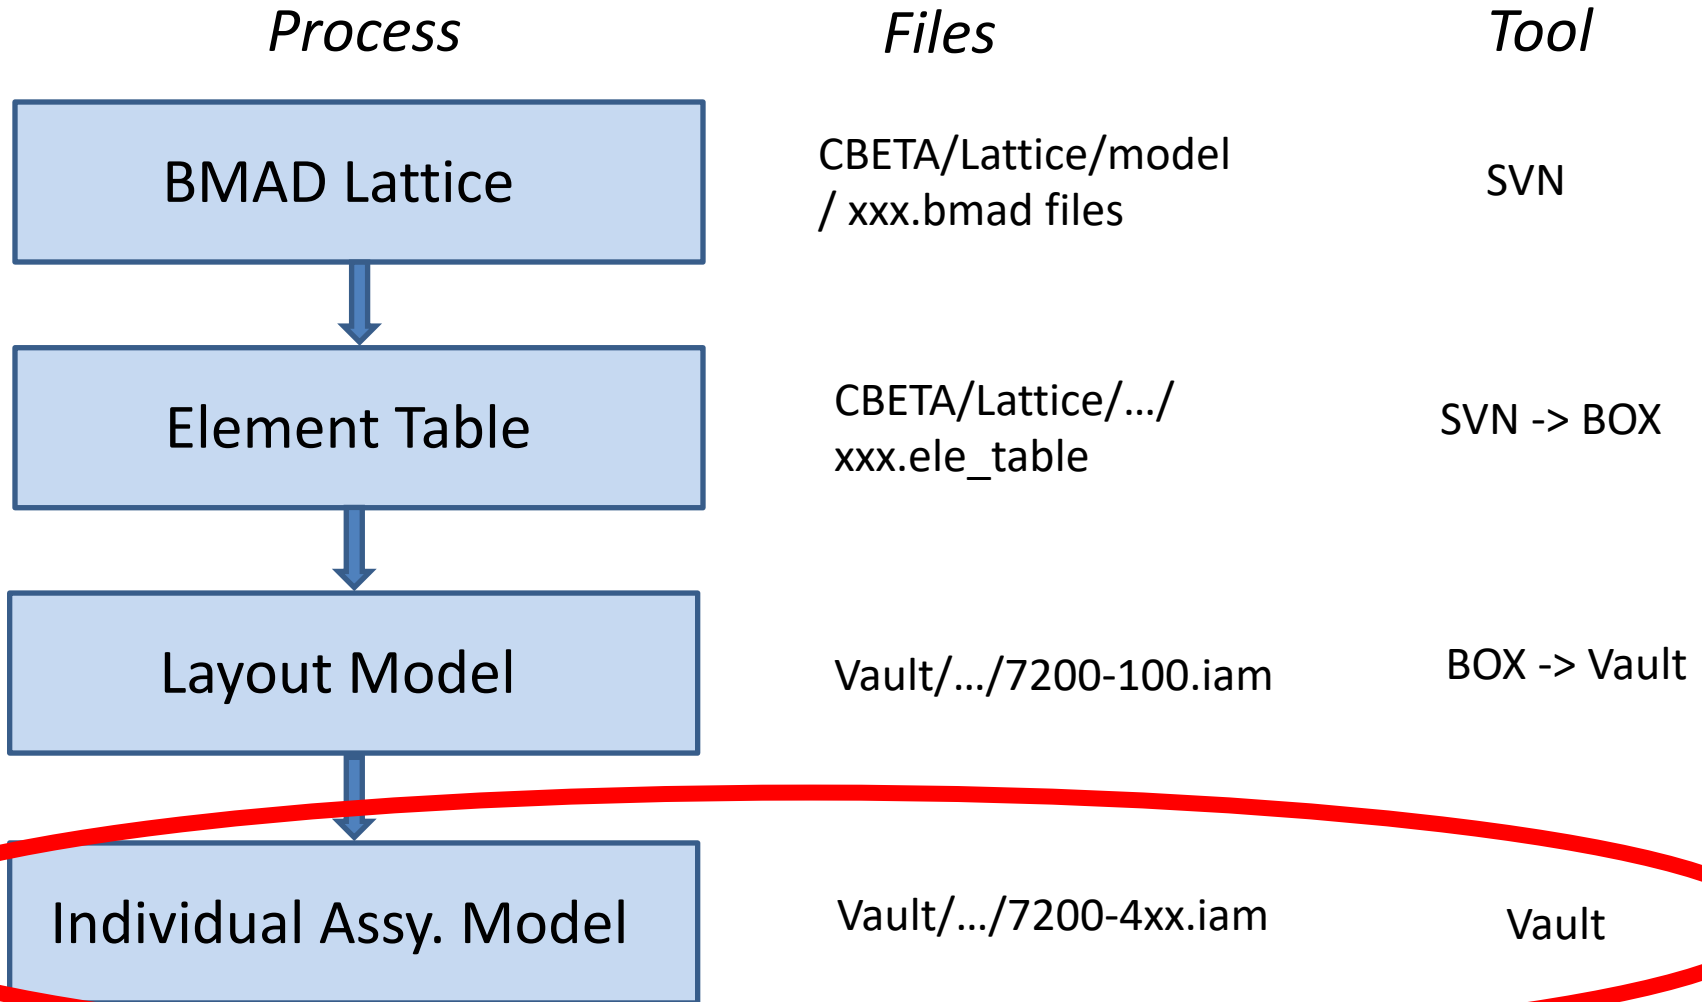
Process

Files

Tool

BMAD Lattice

CBETA/Lattice/model / xxx.bmad files

SVN

Element Table

CBETA/Lattice/…/ xxx.ele_table

SVN -> BOX

Layout Model

Vault/…/7200-100.iam

BOX -> Vault

Individual Assy. Model

Vault/…/7200-4xx.iam

Vault